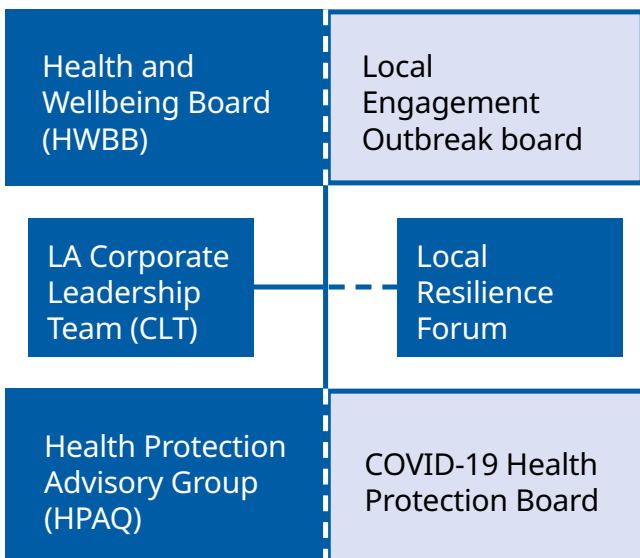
Health and Wellbeing Board (HWBB)

Local Engagement Outbreak board

LA Corporate Leadership Team (CLT)

Local Resilience Forum

Health Protection Advisory Group (HPAQ)

COVID-19 Health Protection Board